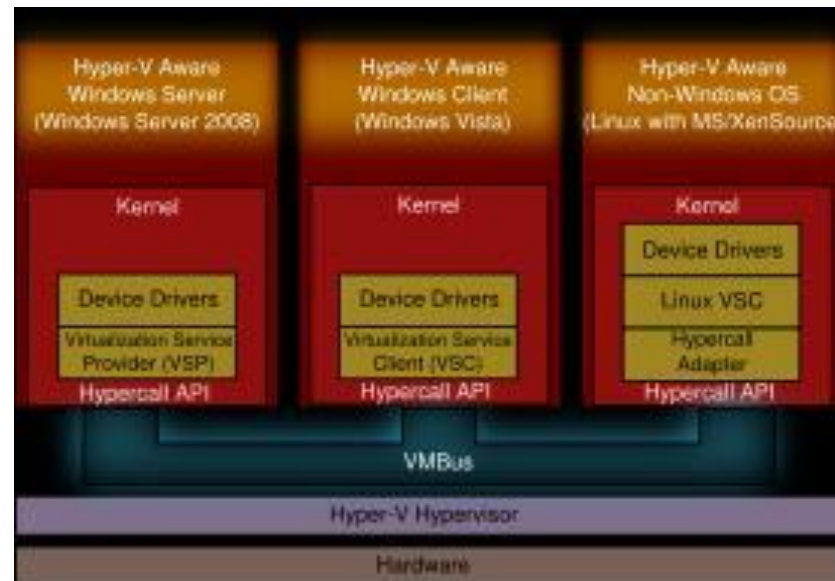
Hyper-V Aware Windows Server (Windows Server 2008)

Kernel

Device Drivers

Virtualization Service Provider (VSP)

Hypercall API

Hyper-V Aware Windows Client (Windows Vista)

Kernel

Device Drivers

Virtualization Service Client (VSC)

Hypercall API

Hyper-V Aware Non-Windows OS (Linux with MS/XenSource

Kernel

Device Drivers

Linux VSC

Hypercall Adapter

Hypercall API

VMBus

Hyper-V Hypervisor

Hardware